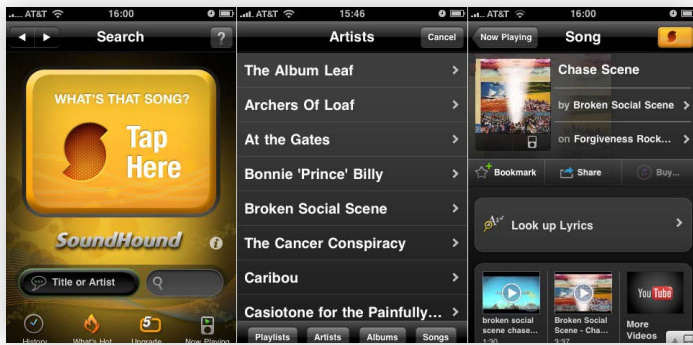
AT&T 16:00

Search

?

WHAT'S THAT SONG?

Tap Here

SoundHound

Title or Artist

History What's Hot Upgrade Now Playing

AT&T 15:46

Artists

Cancel

The Album Leaf

Archers Of Loaf

At the Gates

Bonnie 'Prince' Billy

Broken Social Scene

The Cancer Conspiracy

Caribou

Casiotone for the Painfully...

Playlists Artists Albums Songs

AT&T 16:00

Now Playing

Song

Chase Scene

by Broken Social Scene

on Forgiveness Rock...

Bookmark Share Buy...

Look up Lyrics

broken social scene chase...

1:30

Broken Social Scene - Cha...

More Videos

YouTube